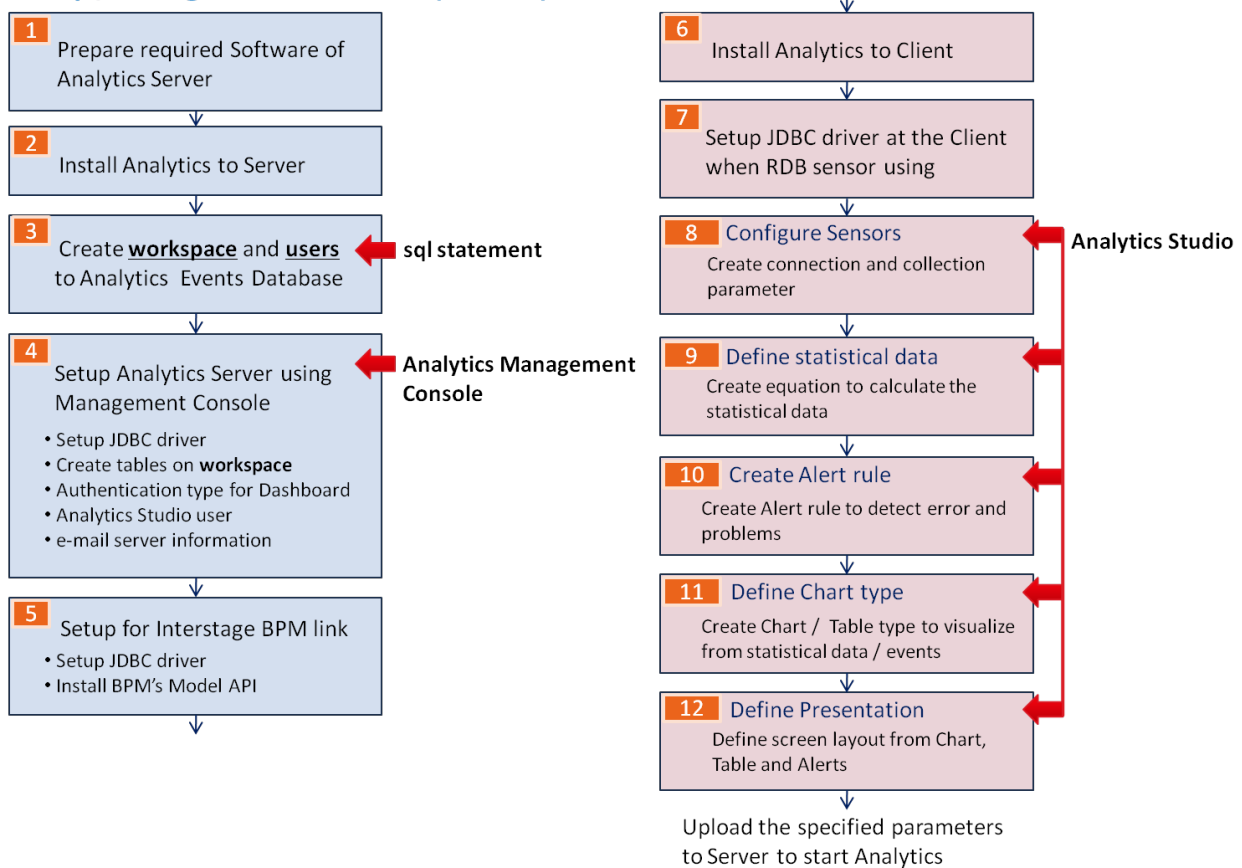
1 Prepare required Software of Analytics Server

2 Install Analytics to Server

3 Create **workspace** and **users** to Analytics Events Database

sql statement

4 Setup Analytics Server using Management Console

- Setup JDBC driver
- Create tables on **workspace**
- Authentication type for Dashboard
- Analytics Studio user
- e-mail server information

Analytics Management Console

5 Setup for Interstage BPM link

- Setup JDBC driver
- Install BPM's Model API

6 Install Analytics to Client

7 Setup JDBC driver at the Client when RDB sensor using

8 Configure Sensors
Create connection and collection parameter

Analytics Studio

9 Define statistical data
Create equation to calculate the statistical data

10 Create Alert rule
Create Alert rule to detect error and problems

11 Define Chart type
Create Chart / Table type to visualize from statistical data / events

12 Define Presentation
Define screen layout from Chart, Table and Alerts

Upload the specified parameters to Server to start Analytics